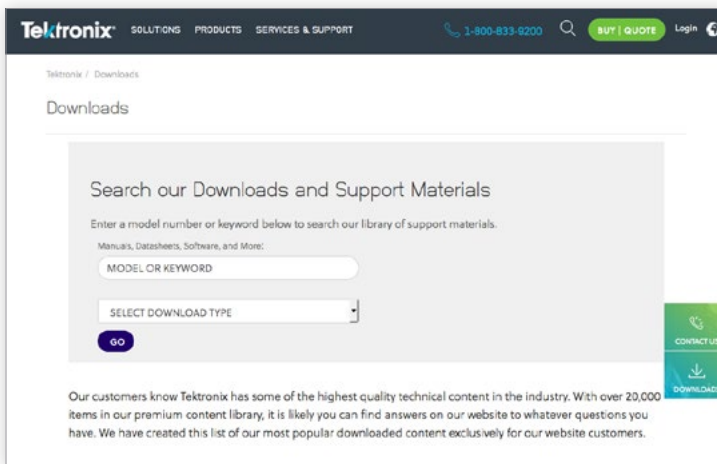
Tektronix SOLUTIONS PRODUCTS SERVICES & SUPPORT 1-800-833-9200 BUY | QUOTE Login

Tektronix / Downloads

Downloads

Search our Downloads and Support Materials

Enter a model number or keyword below to search our library of support materials.

Manuals, Datasheets, Software, and More:

MODEL OR KEYWORD

SELECT DOWNLOAD TYPE

GO

CONTACT US

DOWNLOAD

Our customers know Tektronix has some of the highest quality technical content in the industry. With over 20,000 items in our premium content library, it is likely you can find answers on our website to whatever questions you have. We have created this list of our most popular downloaded content exclusively for our website customers.